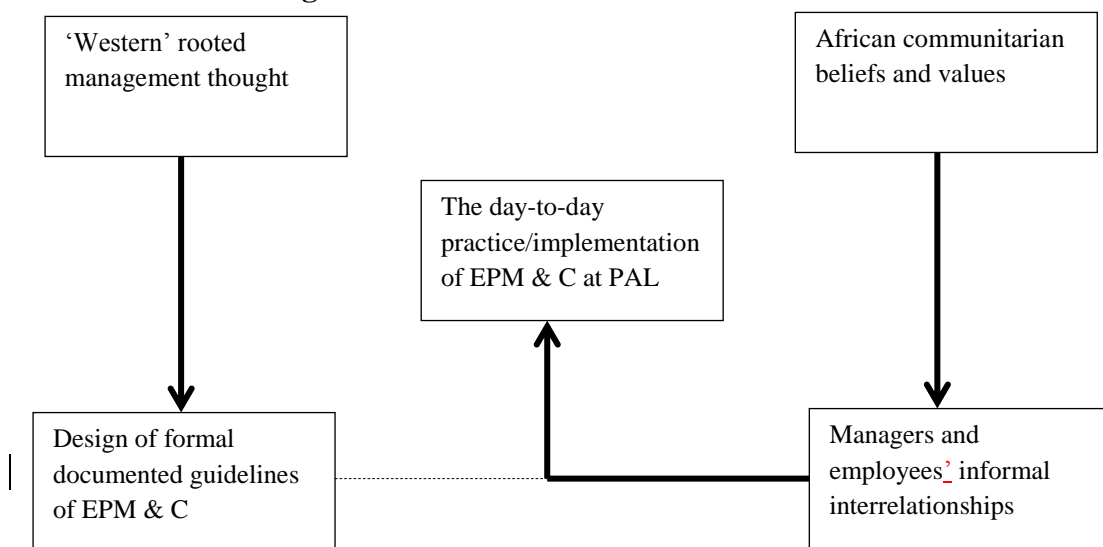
'Western' rooted management thought

African communitarian beliefs and values

The day-to-day practice/implementation of EPM & C at PAL

Design of formal documented guidelines of EPM & C

Managers and employees' informal interrelationships